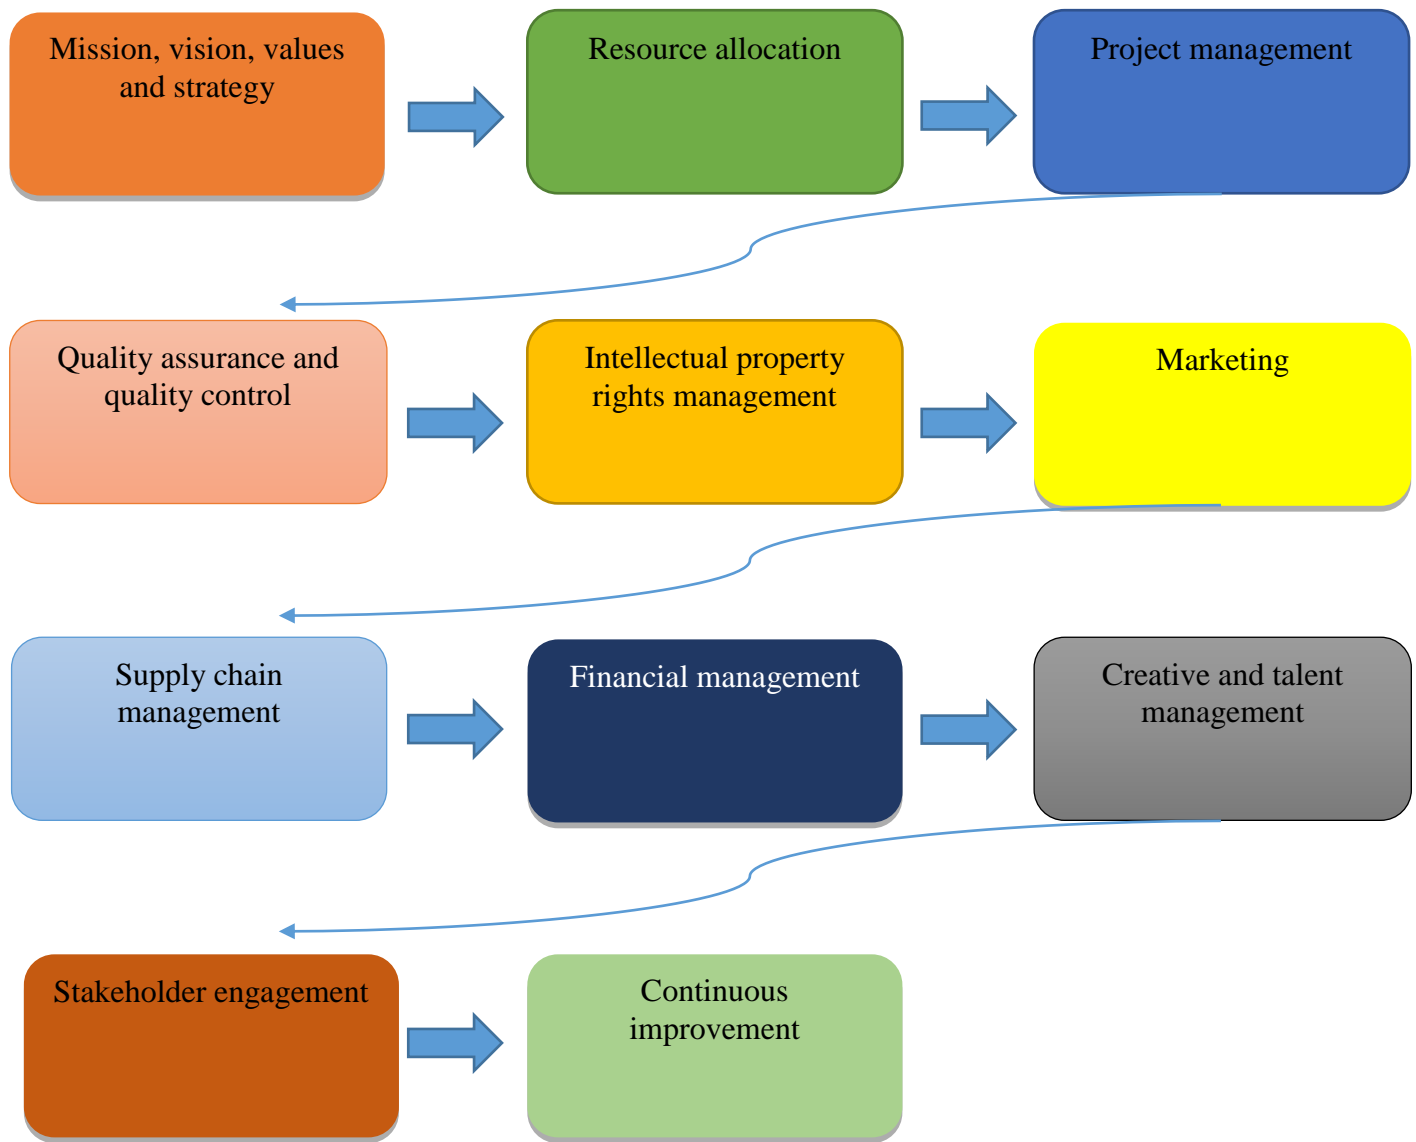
Mission, vision, values and strategy

Resource allocation

Project management

Quality assurance and quality control

Intellectual property rights management

Marketing

Supply chain management

Financial management

Creative and talent management

Stakeholder engagement

Continuous improvement